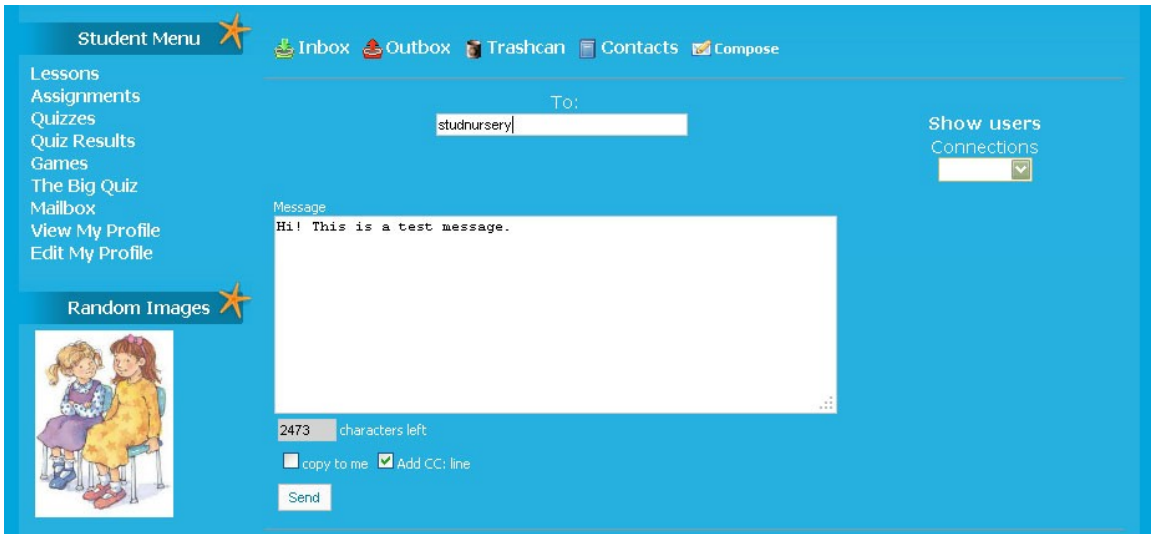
Student Menu

Lessons
Assignments
Quizzes
Quiz Results
Games
The Big Quiz
Mailbox
View My Profile
Edit My Profile

Random Images

Inbox Outbox Trashcan Contacts Compose

To:
studnursery

Show users
Connections

Message
Hi! This is a test message.

2473 characters left

copy to me Add CC: line

Send